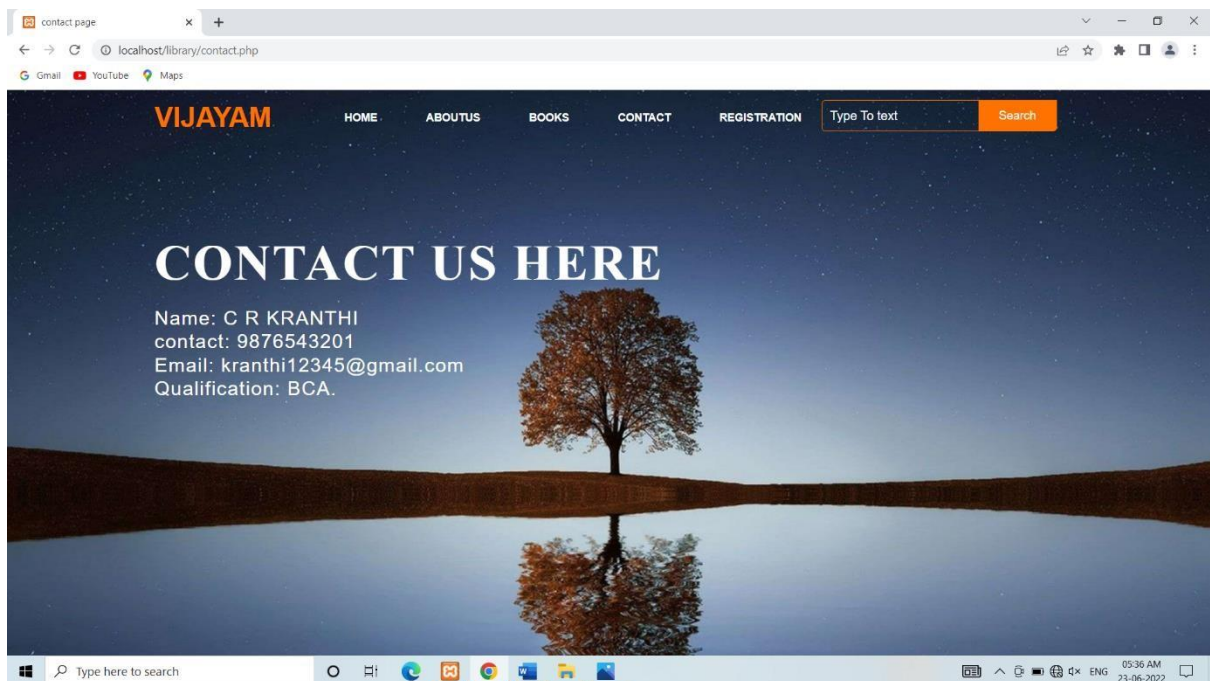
contact page
localhost/library/contact.php
Gmail YouTube Maps

VIJAYAM HOME ABOUTUS BOOKS CONTACT REGISTRATION Type To text Search

CONTACT US HERE

Name: C R KRANTHI
contact: 9876543201
Email: kranthi12345@gmail.com
Qualification: BCA.

Type here to search
ENG 05:36 AM 23-06-2022